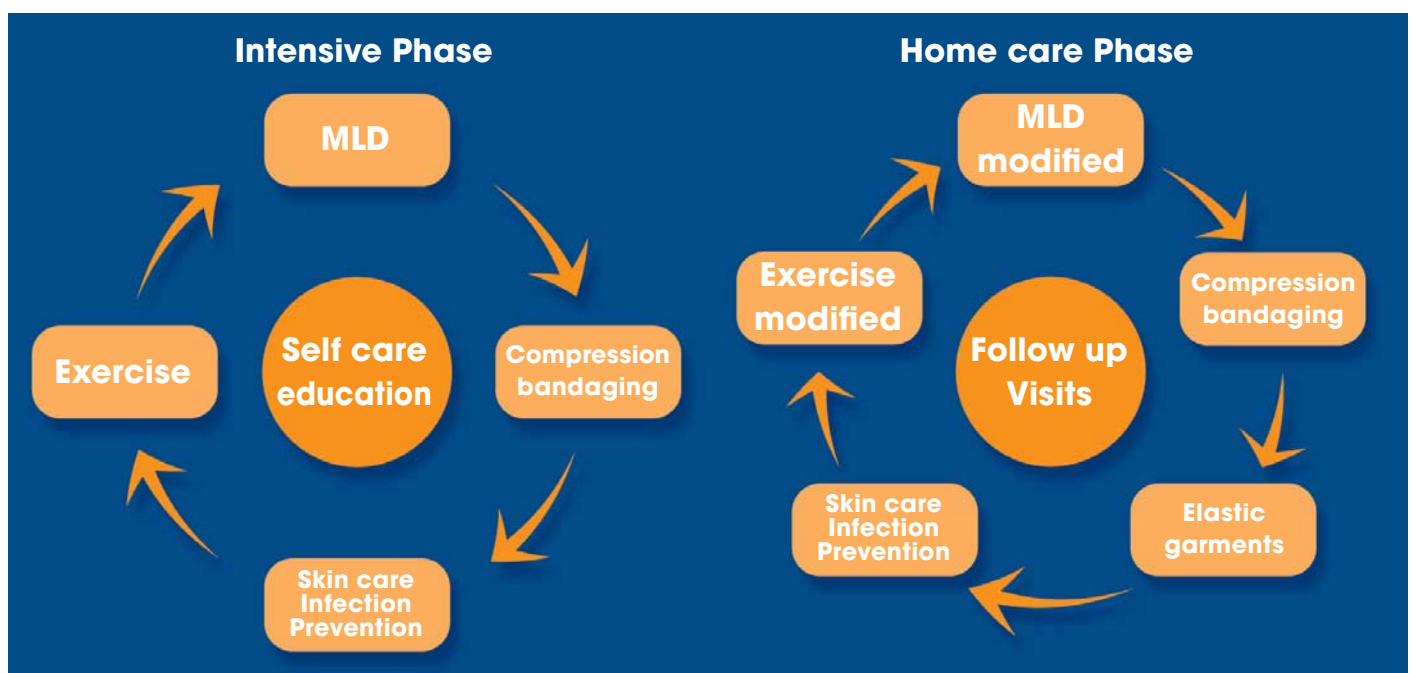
Intensive Phase

MLD

Compression bandaging

Skin care Infection Prevention

Exercise

Self care education

Home care Phase

MLD modified

Compression bandaging

Elastic garments

Skin care Infection Prevention

Exercise modified

Follow up Visits